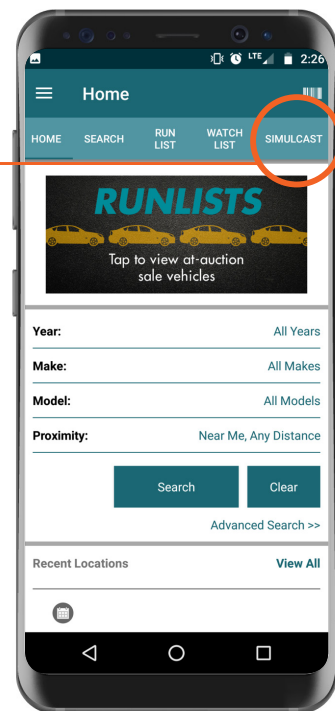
LTE 2:26

Home

HOME SEARCH RUN LIST WATCH LIST SIMULCAST

RUNLISTS
Tap to view at-auction sale vehicles

| | |
|---|---|
| Year: | All Years |
| Make: | All Makes |
| Model: | All Models |
| Proximity: | Near Me, Any Distance |

Search Clear

Advanced Search >>

Recent Locations View All